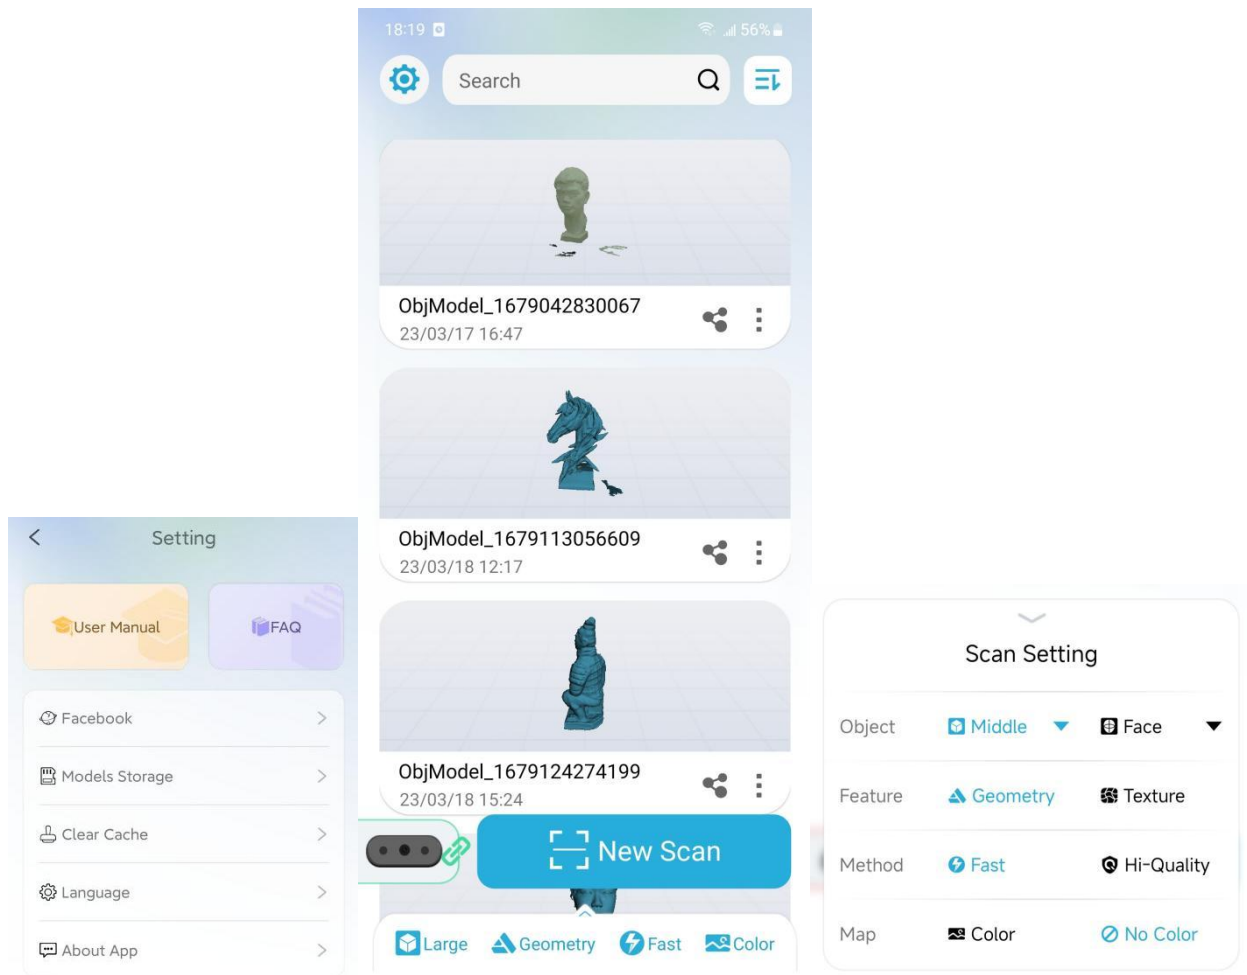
Setting

User Manual

FAQ

Facebook

Models Storage

Clear Cache

Language

About App

18:19

56%

Search

ObjModel_1679042830067
23/03/17 16:47

ObjModel_1679113056609
23/03/18 12:17

ObjModel_1679124274199
23/03/18 15:24

New Scan

Large Geometry Fast Color

Scan Setting

| Object | Middle | Face |
|---|---|---|
| Feature | Geometry | Texture |
| Method | Fast | Hi-Quality |
| Map | Color | No Color |